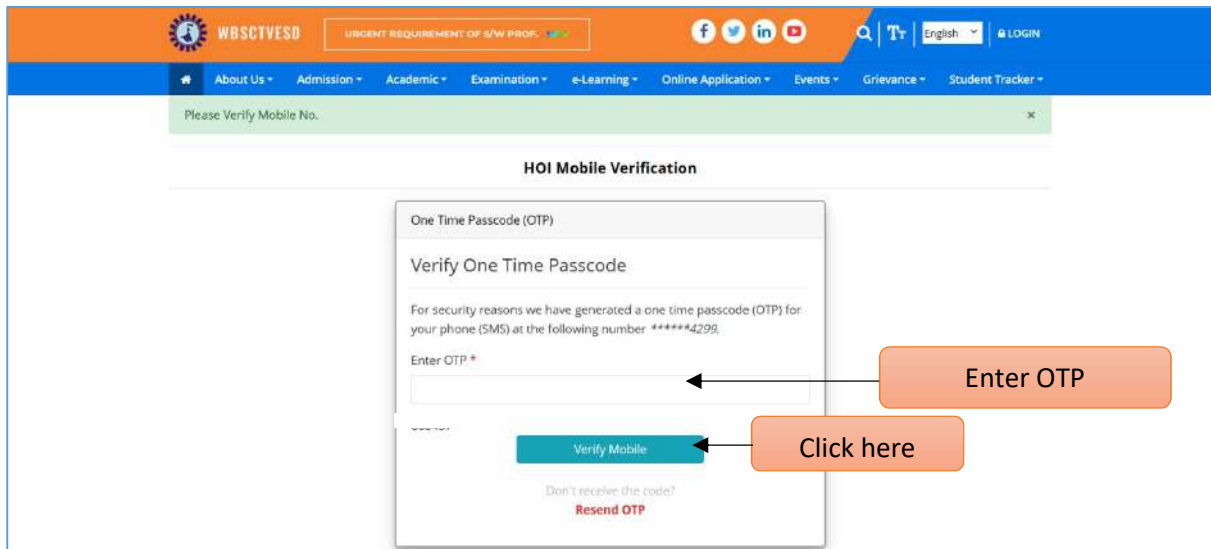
WBSCTVESD

URGENT REQUIREMENT OF S/W PROF.

Tт | English | LOGIN

About Us ▾ Admission ▾ Academic ▾ Examination ▾ e-Learning ▾ Online Application ▾ Events ▾ Grievance ▾ Student Tracker ▾

Please Verify Mobile No. ×

HOI Mobile Verification

One Time Passcode (OTP)

Verify One Time Passcode

For security reasons we have generated a one time passcode (OTP) for your phone (SMS) at the following number ******4299.

Enter OTP *

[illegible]

Verify Mobile

Don't receive the code?

Resend OTP

Enter OTP

Click here